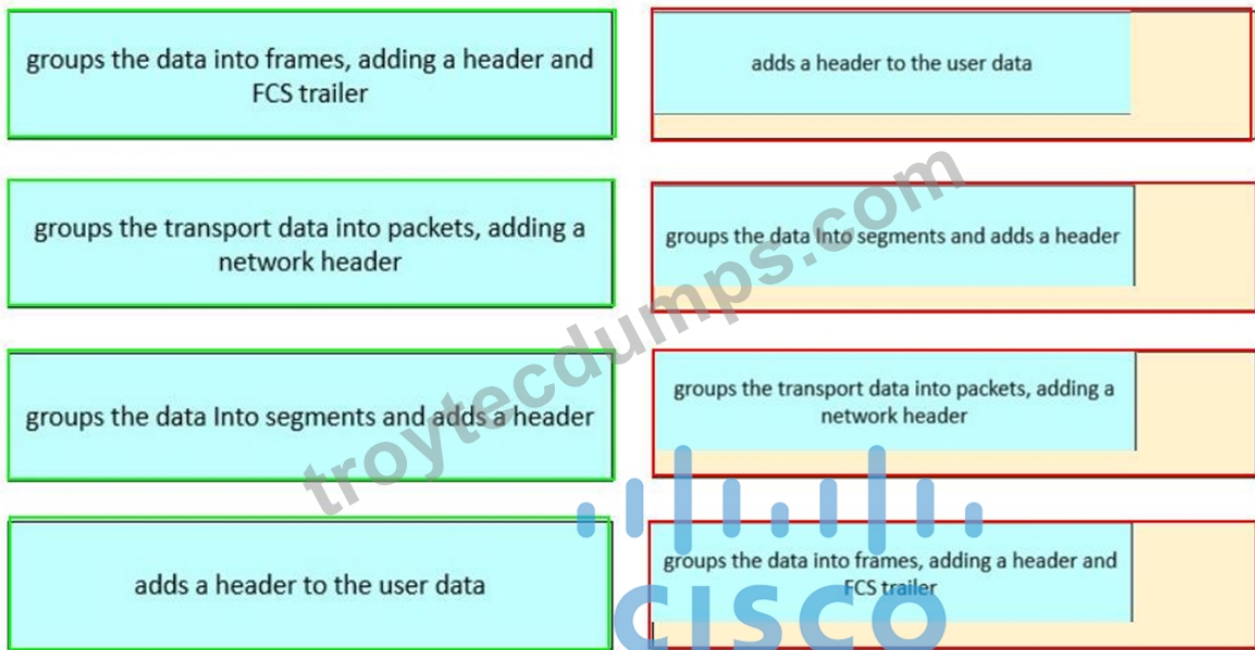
groups the data into frames, adding a header and FCS trailer

groups the transport data into packets, adding a network header

groups the data Into segments and adds a header

adds a header to the user data

adds a header to the user data

groups the data Into segments and adds a header

groups the transport data into packets, adding a network header

groups the data into frames, adding a header and FCS trailer

troytecdumps.com

CISCO